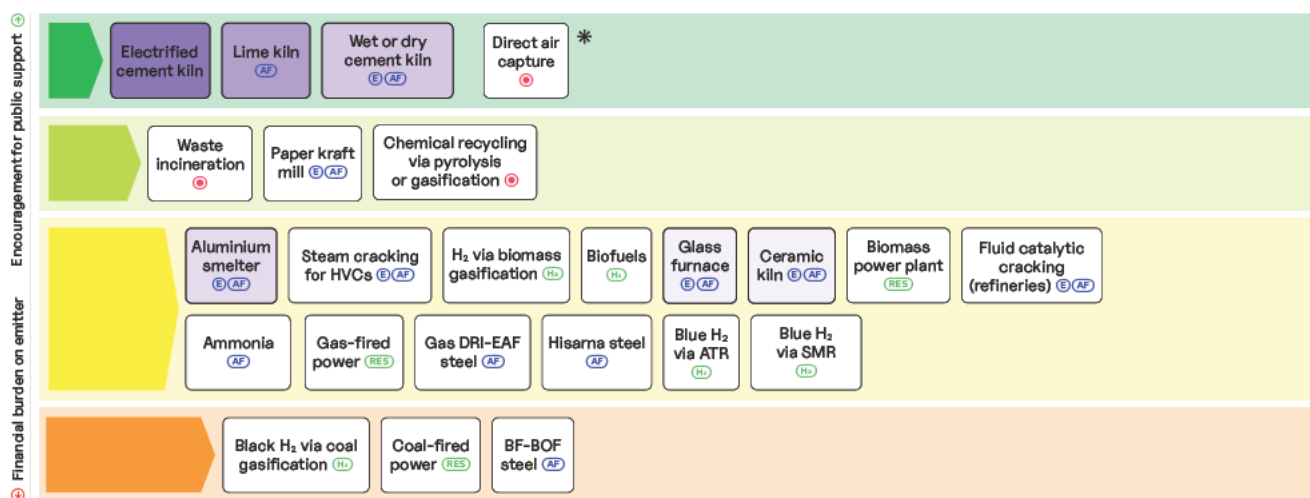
Encouragement for public support

Financial burden on emitter

Electrified cement kiln

Lime kiln AF

Wet or dry cement kiln E AF

Direct air capture

*

Waste incineration

Paper kraft mill E AF

Chemical recycling via pyrolysis or gasification

Aluminium smelter E AF

Steam cracking for HVCs E AF

$H_2$ via biomass gasification $H_2$

Biofuels $H_2$

Glass furnace E AF

Ceramic kiln E AF

Biomass power plant RES

Fluid catalytic cracking (refineries) E AF

Ammonia AF

Gas-fired power RES

Gas DRI-EAF steel AF

Hisarna steel AF

Blue $H_2$ via ATR $H_2$

Blue $H_2$ via SMR $H_2$

Black $H_2$ via coal gasification $H_2$

Coal-fired power RES

BF-BOF steel AF